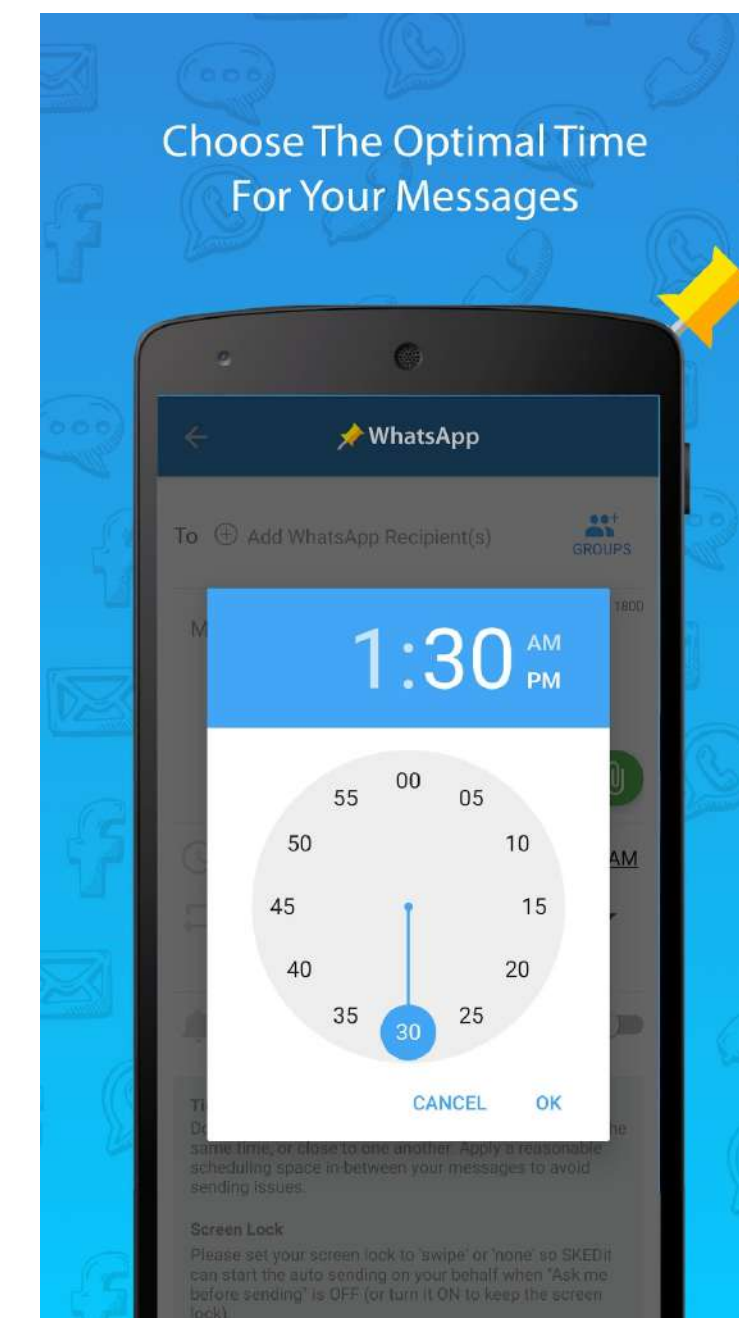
Choose The Optimal Time For Your Messages

WhatsApp

To Add WhatsApp Recipient(s)

GROUPS

1800

M

1:30 AM PM

00
05
10
15
20
25
30
35
40
45
50
55

CANCEL OK

AM

Ti
D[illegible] the same time, or close to one another. Apply a reasonable scheduling space in between your messages to avoid sending issues.

Screen Lock
Please set your screen lock to 'swipe' or 'none' so SKEDit can start the auto sending on your behalf when "Ask me before sending" is OFF (or turn it ON to keep the screen lock).